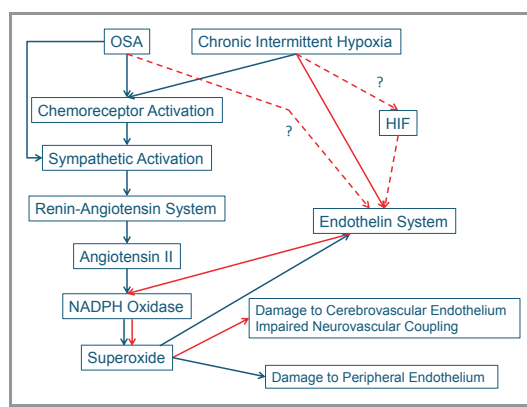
OSA

Chronic Intermittent Hypoxia

?

Chemoreceptor Activation

HIF

?

Sympathetic Activation

Renin-Angiotensin System

Endothelin System

Angiotensin II

NADPH Oxidase

Damage to Cerebrovascular Endothelium
Impaired Neurovascular Coupling

Superoxide

Damage to Peripheral Endothelium